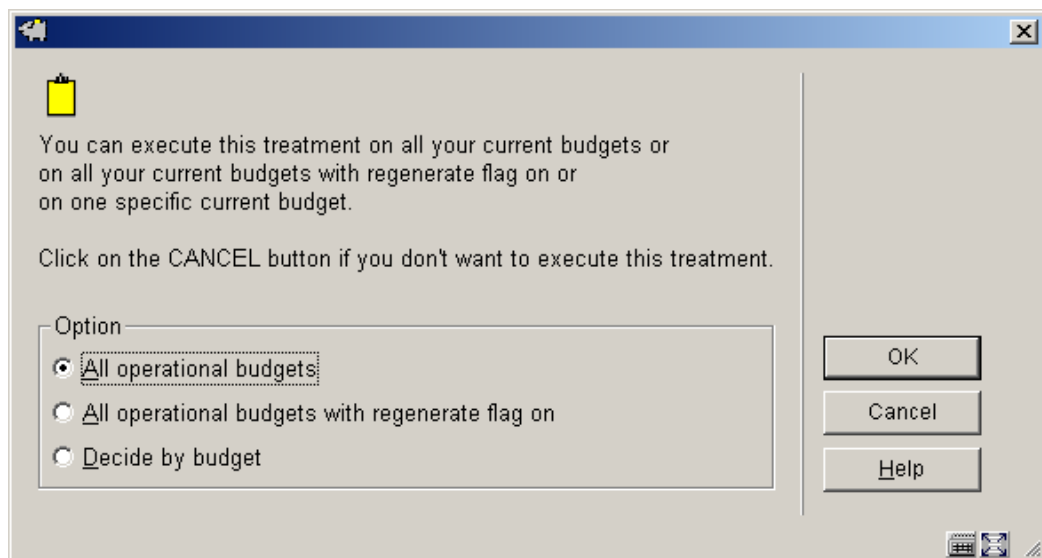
You can execute this treatment on all your current budgets or on all your current budgets with regenerate flag on or on one specific current budget.

Click on the CANCEL button if you don't want to execute this treatment.

Option

All operational budgets

All operational budgets with regenerate flag on

Decide by budget

OK

Cancel

Help